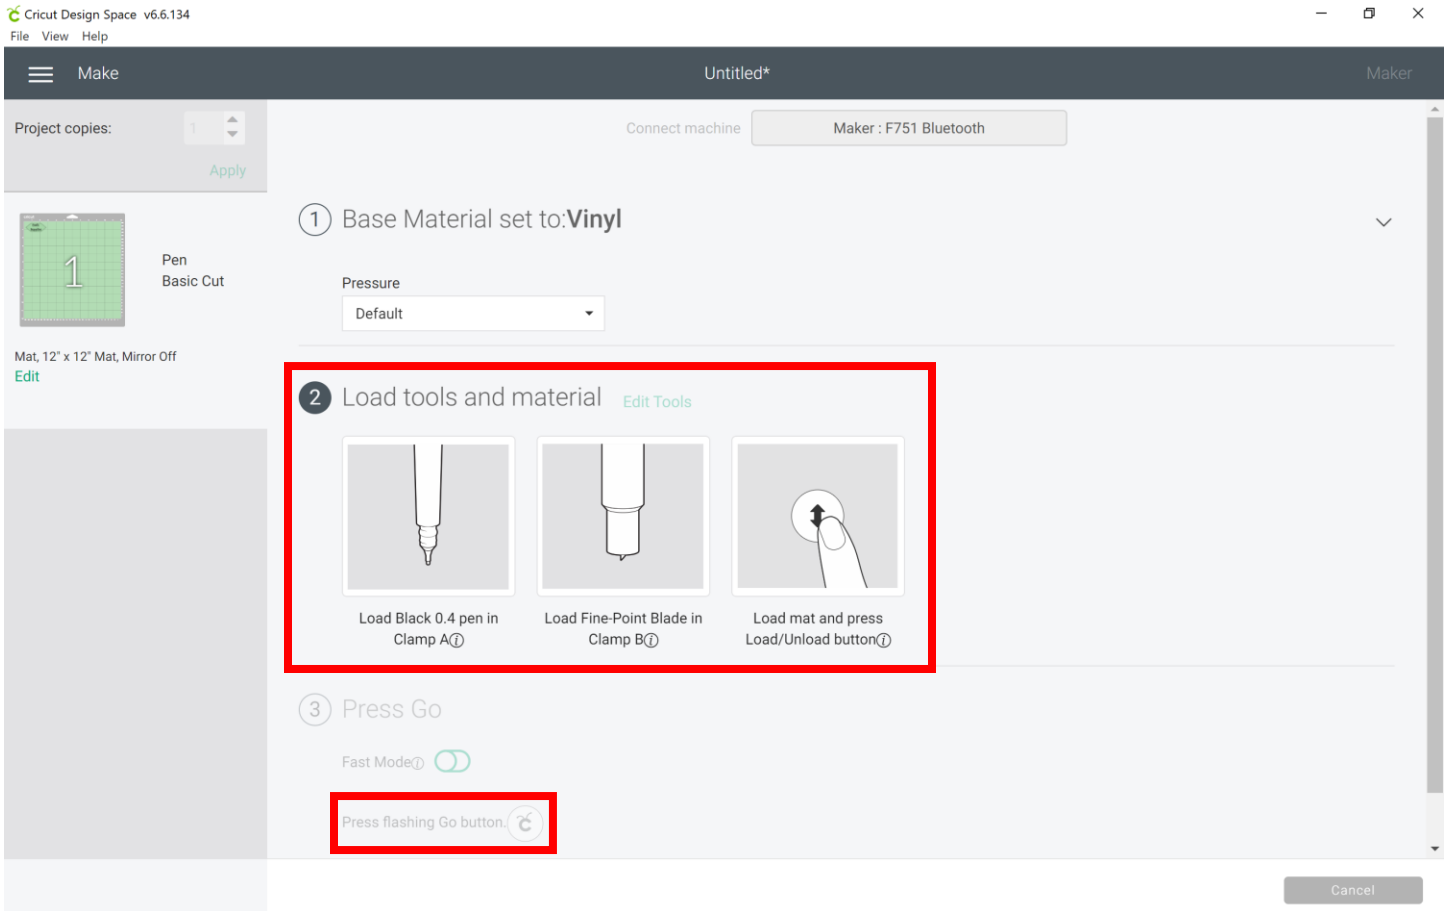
Cricut Design Space v6.6.134
File View Help

Make
Untitled*
Maker

Project copies: 1
Apply

1
Pen
Basic Cut

Mat, 12" x 12" Mat, Mirror Off
Edit

Connect machine
Maker : F751 Bluetooth

1 Base Material set to:Vinyl

Pressure
Default

2 Load tools and material Edit Tools

Load Black 0.4 pen in Clamp Aⓘ

Load Fine-Point Blade in Clamp Bⓘ

Load mat and press Load/Unload buttonⓘ

3 Press Go

Fast Modeⓘ

Press flashing Go button.

Cancel